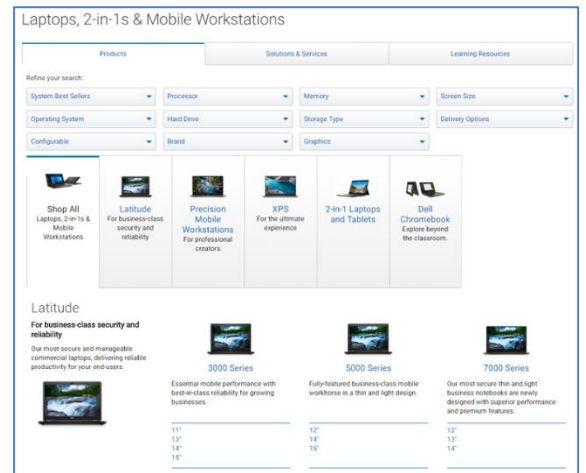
Laptops, 2-in-1s & Mobile Workstations

Products

Solutions & Services

Learning Resources

Refine your search:

System Best Sellers

Processor

Memory

Screen Size

Operating System

Hard Drive

Storage Type

Delivery Options

Configurable

Brand

Graphics

Shop All
Laptops, 2-in-1s & Mobile Workstations

Latitude
For business-class security and reliability

Precision Mobile Workstations
For professional creators

XPS
For the ultimate experience

2-in-1 Laptops and Tablets

Dell Chromebook
Explore beyond the classroom.

Latitude

For business-class security and reliability

Our most secure and manageable commercial laptops, delivering reliable productivity for your end-users.

3000 Series

Essential mobile performance with best-in-class reliability for growing businesses.

11"
13"
14"
15"

5000 Series

Fully-featured business-class mobile workhorse in a thin and light design.

12"
14"
15"

7000 Series

Our most secure thin and light business notebooks are newly designed with superior performance and premium features.

12"
13"
14"